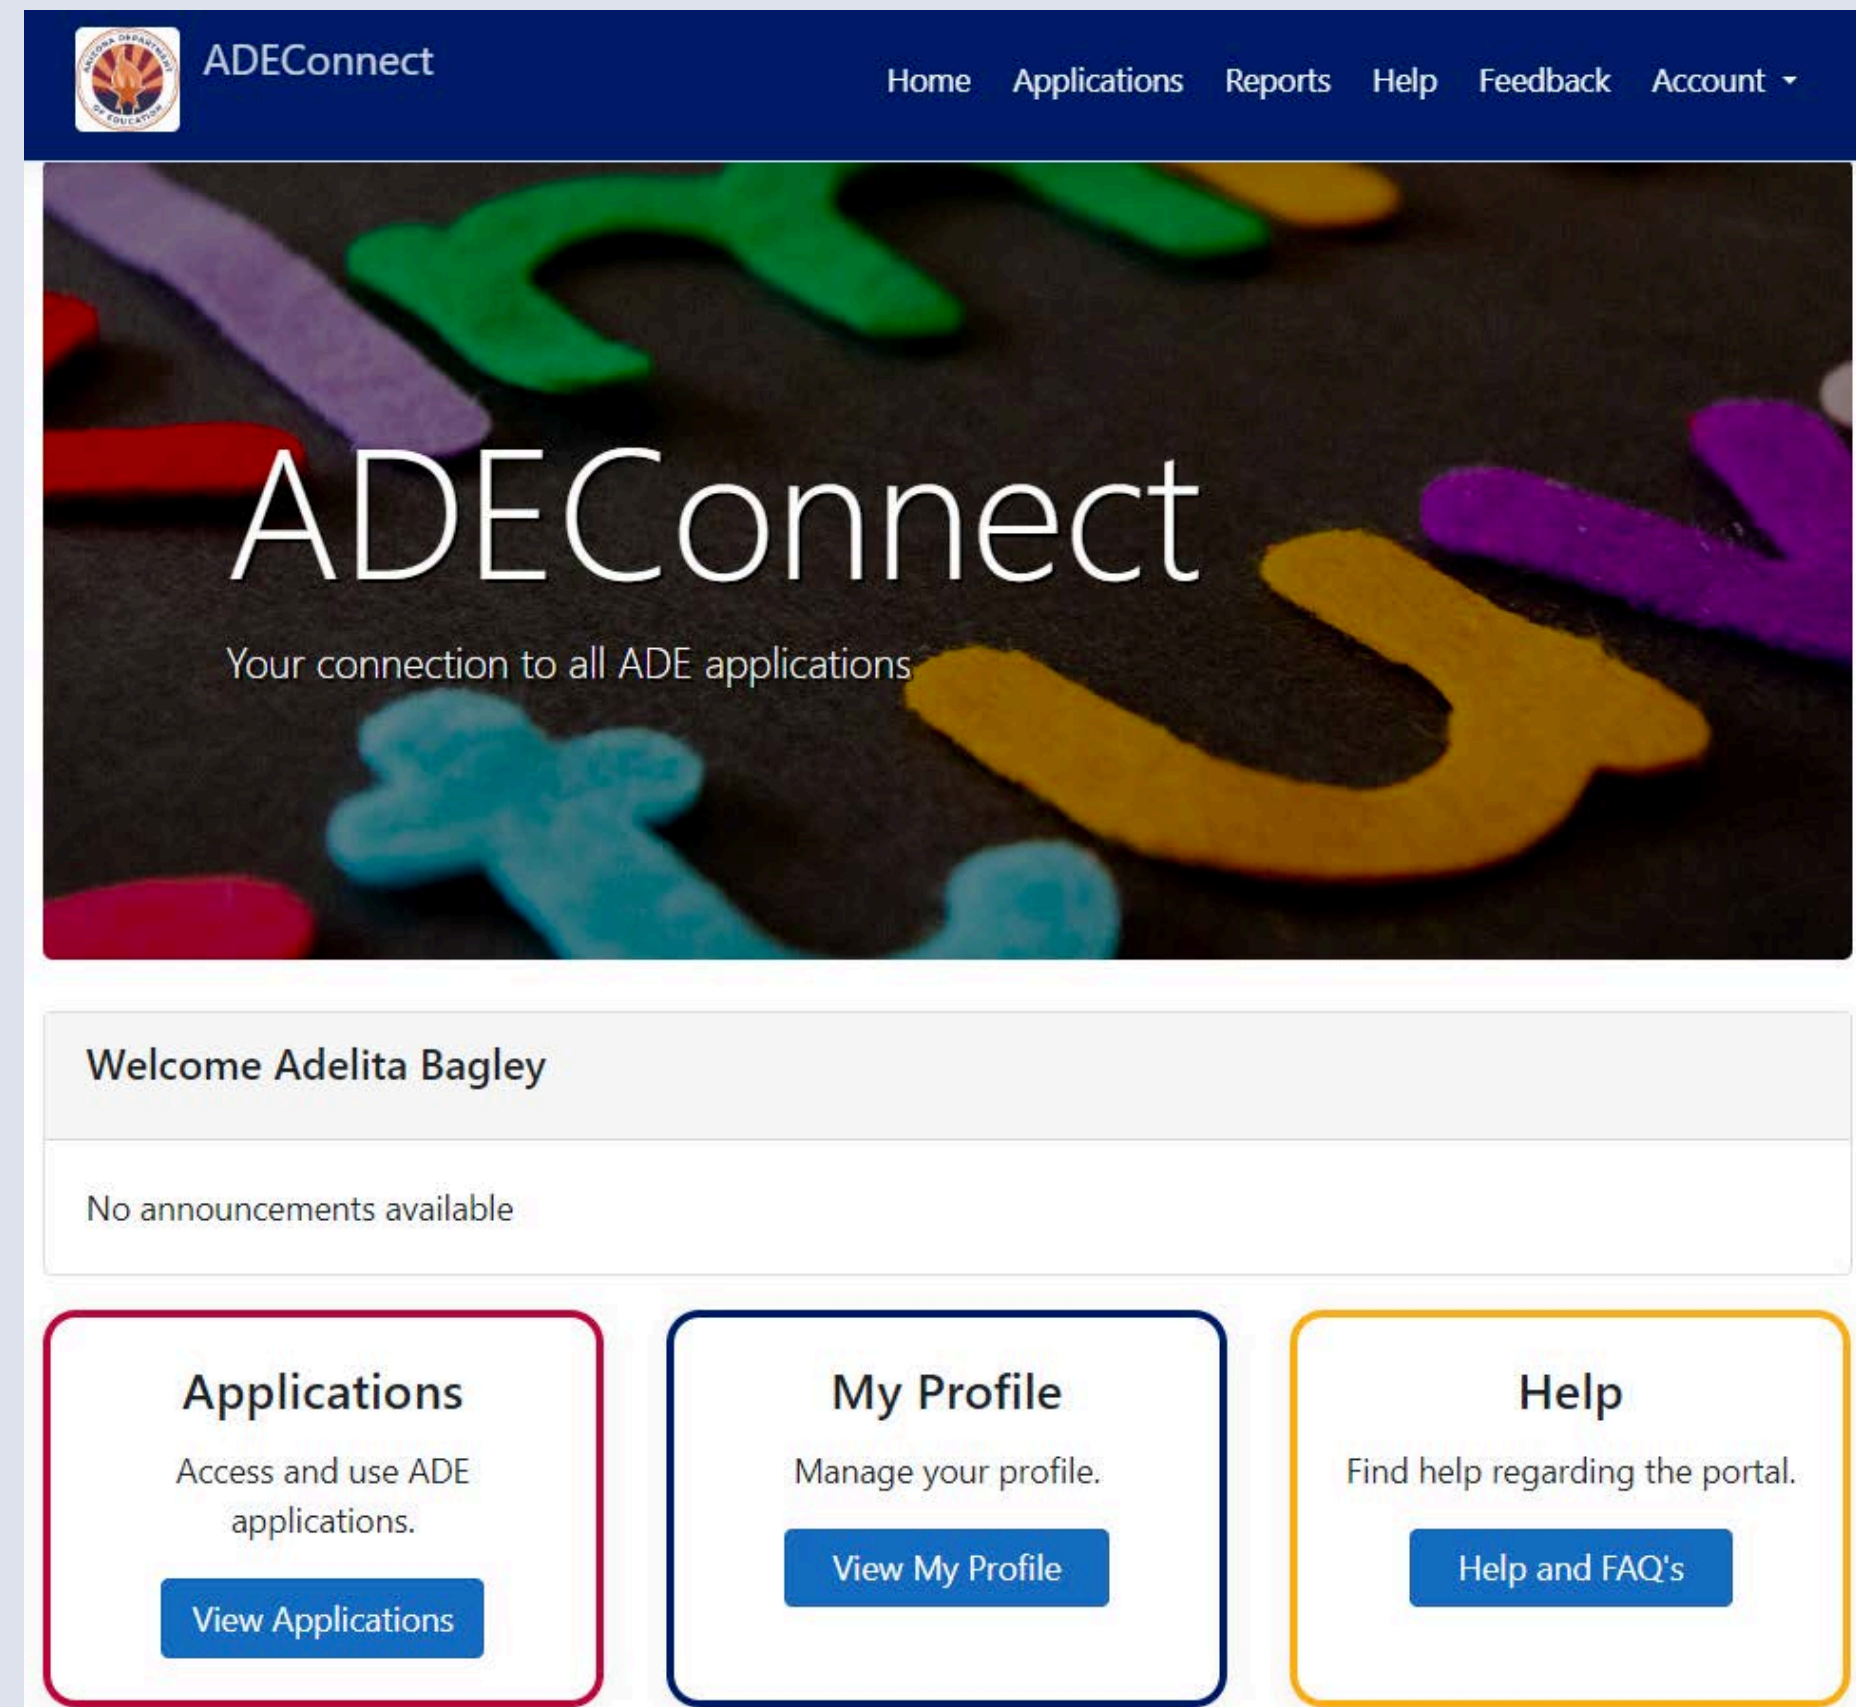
ARIZONA DEPARTMENT OF EDUCATION

ADEConnect

Home Applications Reports Help Feedback Account

ADEConnect

Your connection to all ADE applications

Welcome Adelita Bagley

No announcements available

Applications

Access and use ADE applications.

View Applications

My Profile

Manage your profile.

View My Profile

Help

Find help regarding the portal.

Help and FAQ's